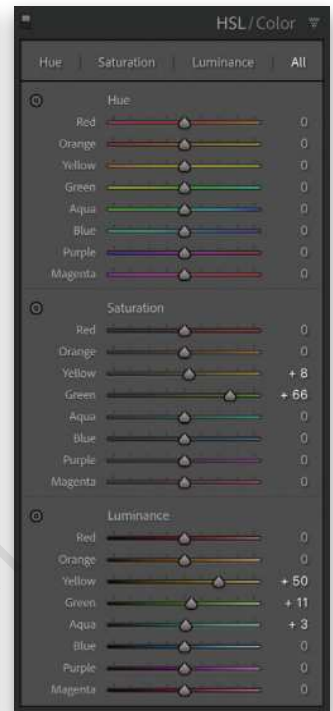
HSL / Color

Hue | Saturation | Luminance | All

Hue
Red 0
Orange 0
Yellow 0
Green 0
Aqua 0
Blue 0
Purple 0
Magenta 0

Saturation
Red 0
Orange 0
Yellow + 8
Green + 66
Aqua 0
Blue 0
Purple 0
Magenta 0

Luminance
Red 0
Orange 0
Yellow + 50
Green + 11
Aqua + 3
Blue 0
Purple 0
Magenta 0